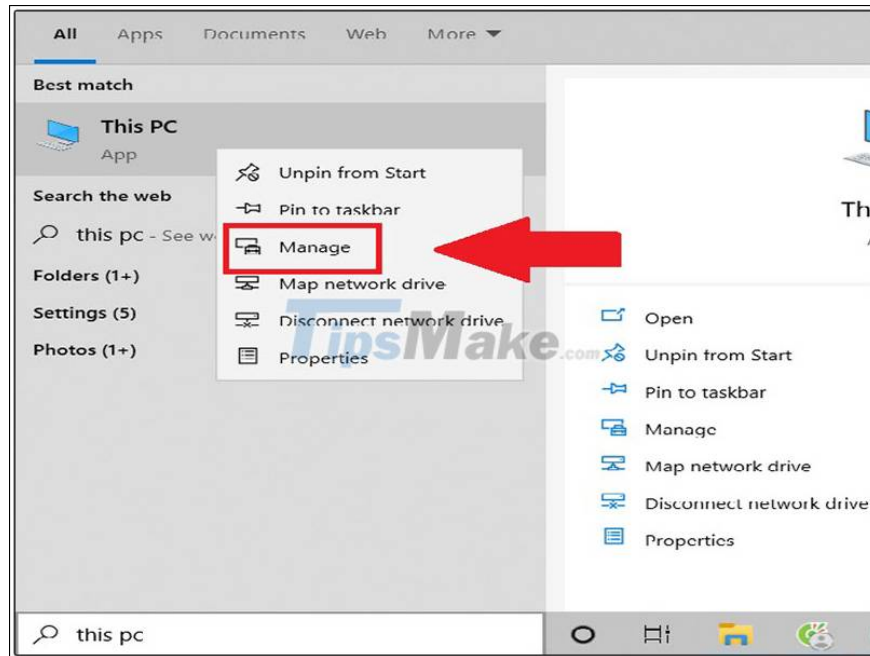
All Apps Documents Web More

Best match

This PC
App

Unpin from Start
Pin to taskbar
Manage
Map network drive
Disconnect network drive
Properties

Search the web
this pc - See w

Folders (1+)
Settings (5)
Photos (1+)

TipsMake.com

Th
A

Open
Unpin from Start
Pin to taskbar
Manage
Map network drive
Disconnect network drive
Properties

this pc